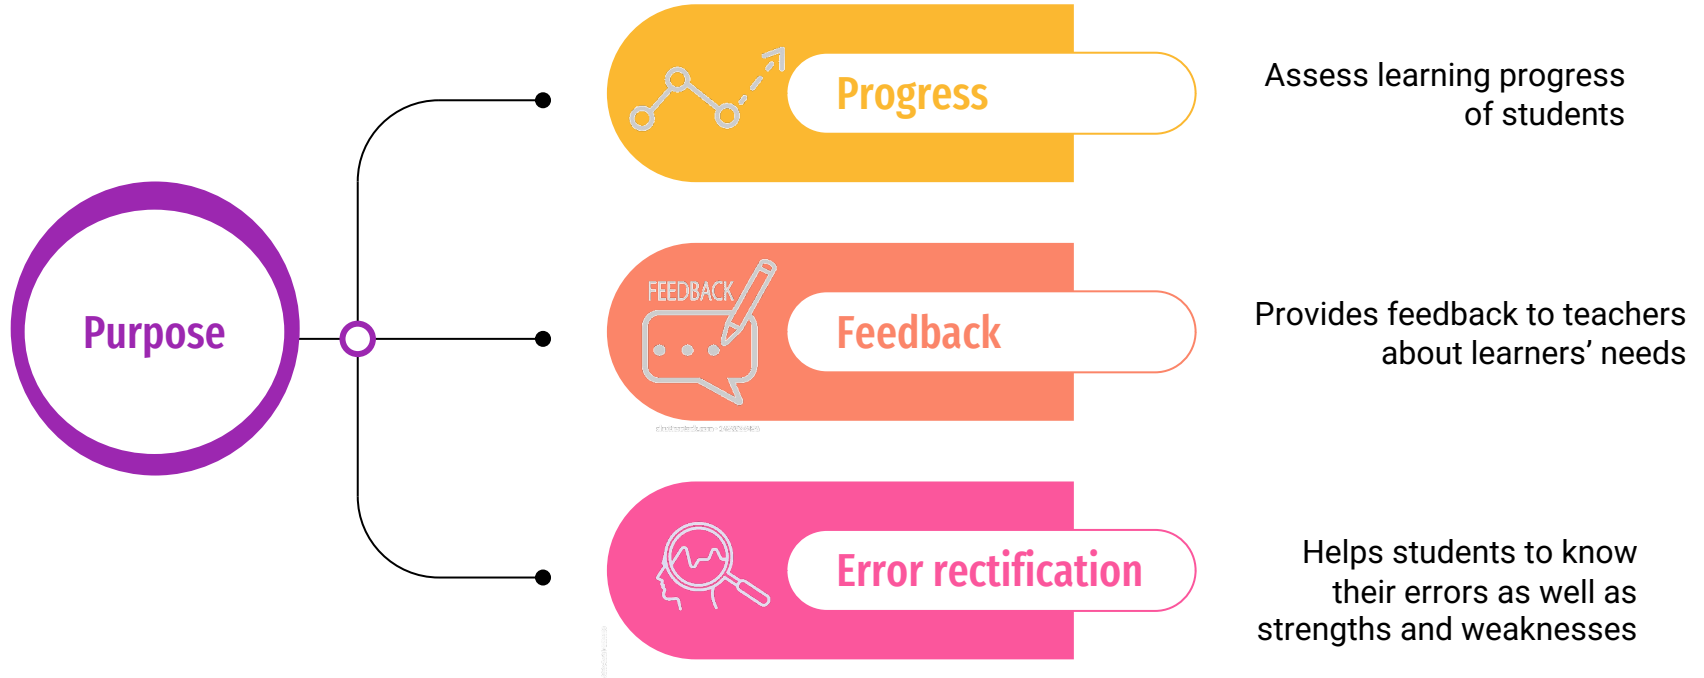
Purpose

Progress

Assess learning progress of students

FEEDBACK

Feedback

Provides feedback to teachers about learners' needs

Error rectification

Helps students to know their errors as well as strengths and weaknesses